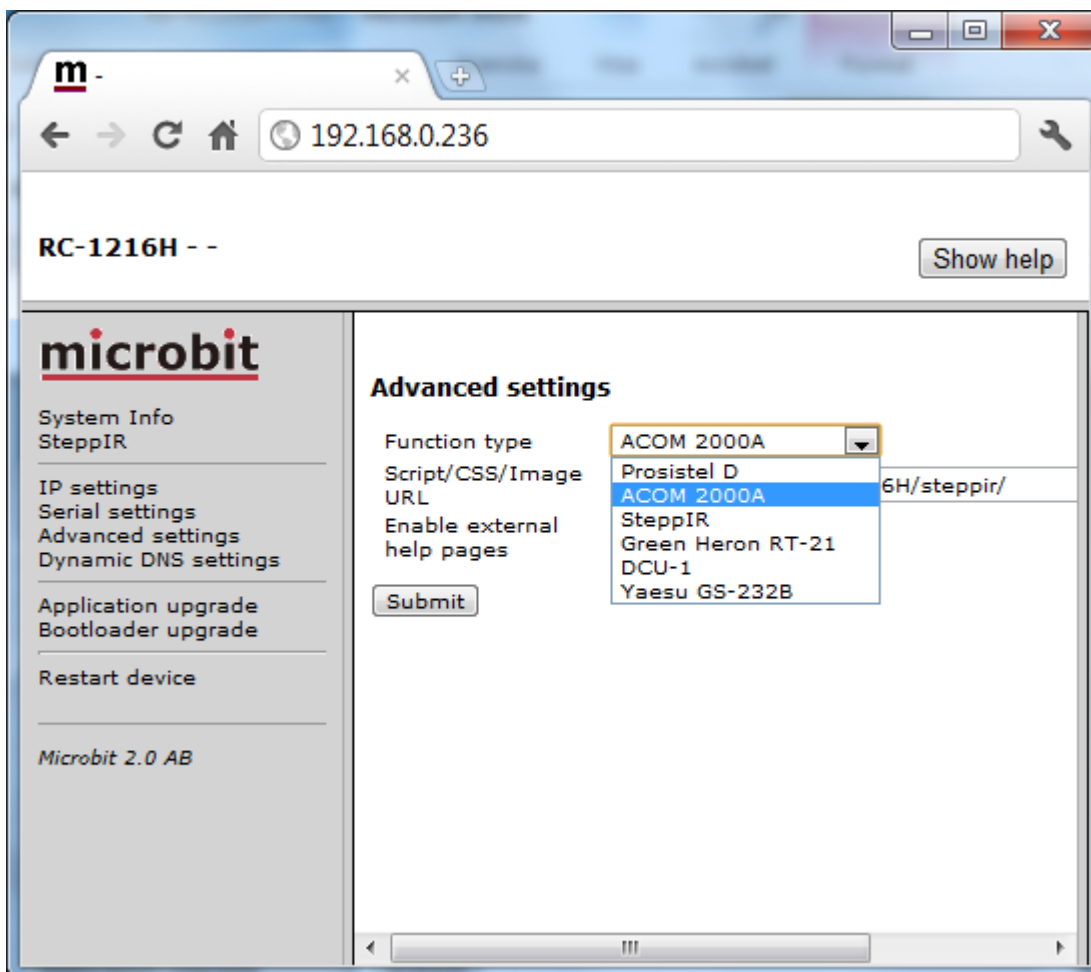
m -

192.168.0.236

RC-1216H - -

Show help

microbit

System Info
SteppIR

IP settings
Serial settings
Advanced settings
Dynamic DNS settings

Application upgrade
Bootloader upgrade

Restart device

Microbit 2.0 AB

Advanced settings

Function type ACOM 2000A

Script/CSS/Image URL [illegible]6H/steppir/

Enable external help pages

Prosistel D
ACOM 2000A
SteppIR
Green Heron RT-21
DCU-1
Yaesu GS-232B

Submit